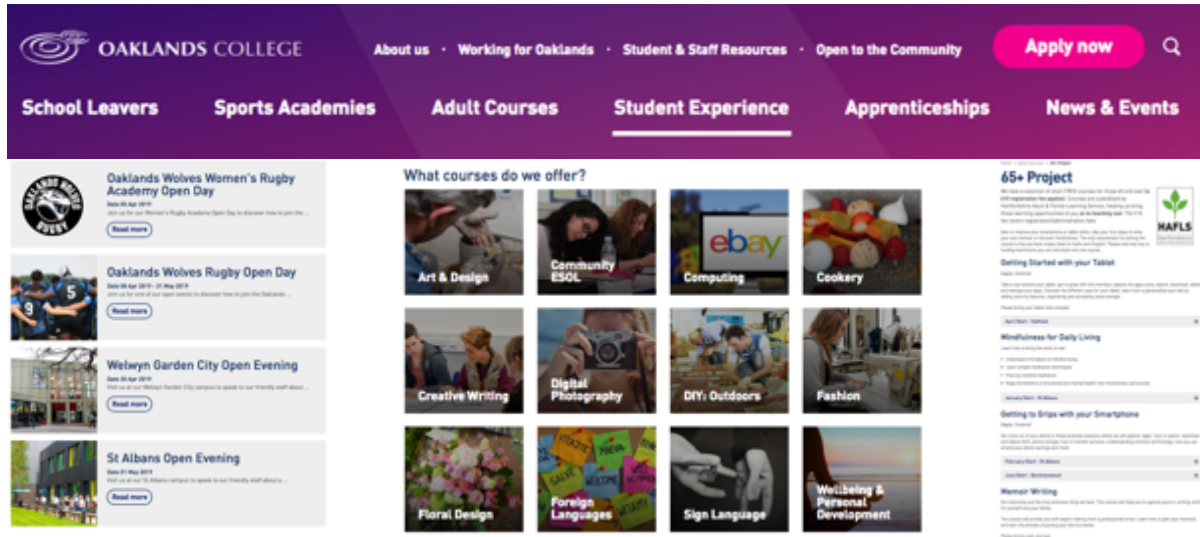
OAKLANDS COLLEGE

About us · Working for Oaklands · Student & Staff Resources · Open to the Community

Apply now

School Leavers Sports Academies Adult Courses Student Experience Apprenticeships News & Events

OAKLANDS WOLVES RUGBY

Oaklands Wolves Women's Rugby Academy Open Day
Date 05 Apr 2019
Join us for our Women's Rugby Academy Open Day to discover how to join the...
Read more

Oaklands Wolves Rugby Open Day
Date 06 Apr 2019 - 31 May 2019
Join us for one of our open events to discover how to join the Oaklands...
Read more

Welwyn Garden City Open Evening
Date 30 Apr 2019
Visit us at our Welwyn Garden City campus to speak to our friendly staff about...
Read more

St Albans Open Evening
Date 01 May 2019
Visit us at our St Albans campus to speak to our friendly staff about...
Read more

What courses do we offer?

Art & Design
Community ESOL
ebay
Computing
Cookery
Creative Writing
Digital Photography
DIY: Outdoors
Fashion
Floral Design
Foreign Languages
Sign Language
Wellbeing & Personal Development

65+ Project

HAFLS

Getting Started with your Tablet

Mindfulness for Daily Living

Getting to Grips with your Smartphone

Memoir Writing

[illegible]